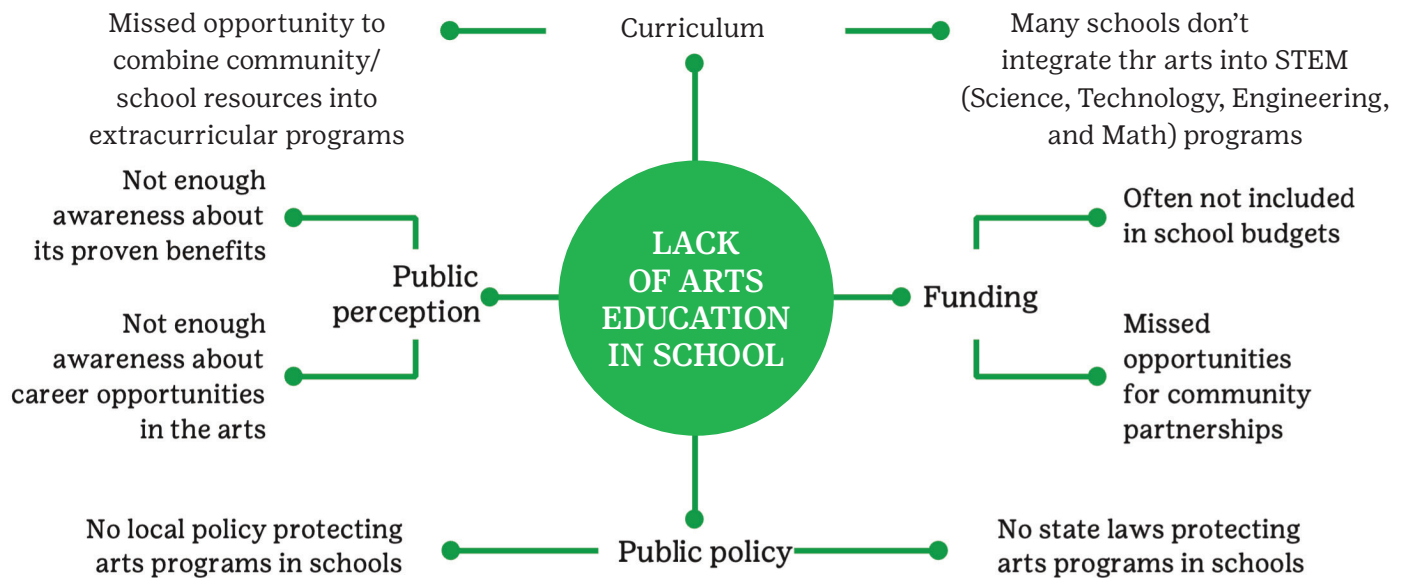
Missed opportunity to combine community/ school resources into extracurricular programs

Curriculum

Many schools don't integrate thr arts into STEM (Science, Technology, Engineering, and Math) programs

Not enough awareness about its proven benefits

Public perception

Not enough awareness about career opportunities in the arts

LACK OF ARTS EDUCATION IN SCHOOL

Often not included in school budgets

Funding

Missed opportunities for community partnerships

No local policy protecting arts programs in schools

Public policy

No state laws protecting arts programs in schools